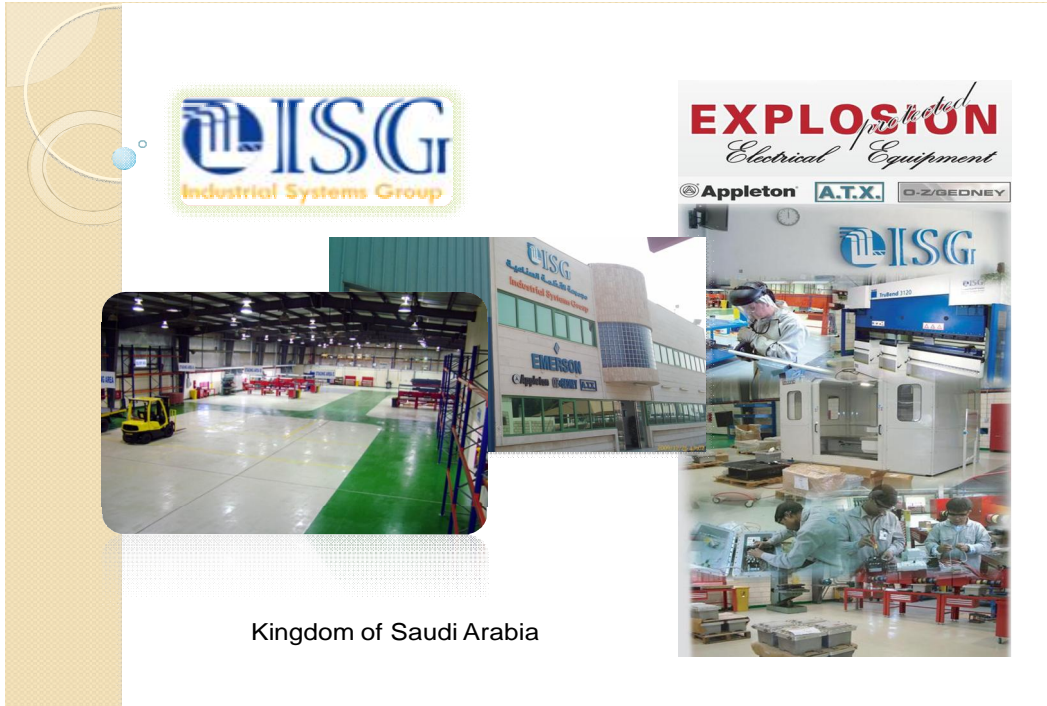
ISG
Industrial Systems Group

EXPLOSION protected
Electrical Equipment
Appleton A.T.X. O-Z/GEDNEY

ISG

ISG
Industrial Systems Group
EMERSON
Appleton O-Z/GEDNEY A.T.X.

TruBend 3120

Kingdom of Saudi Arabia